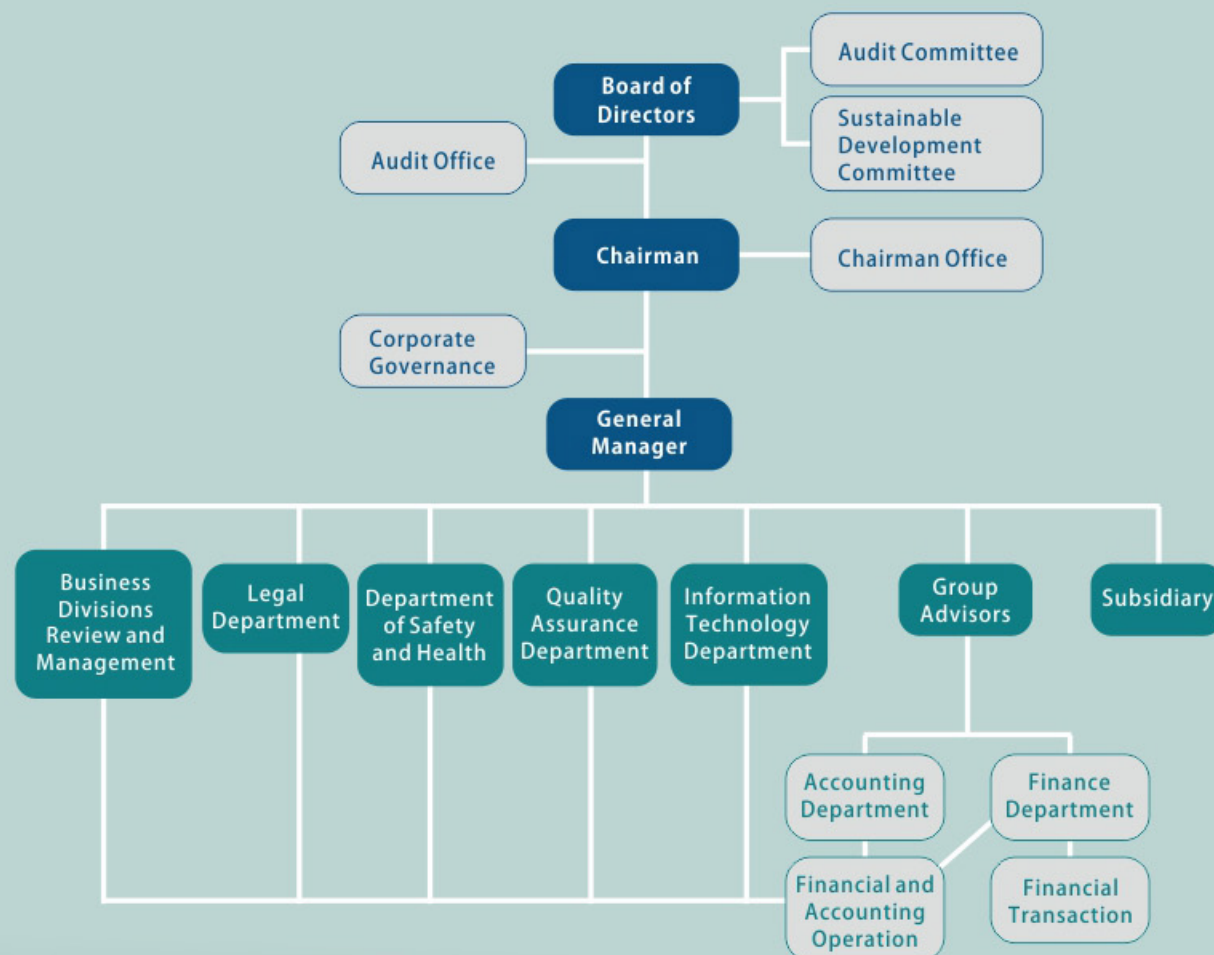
Board of Directors

Audit Committee

Sustainable Development Committee

Audit Office

Chairman

Chairman Office

Corporate Governance

General Manager

Business Divisions Review and Management

Legal Department

Department of Safety and Health

Quality Assurance Department

Information Technology Department

Group Advisors

Subsidiary

Accounting Department

Finance Department

Financial and Accounting Operation

Financial Transaction